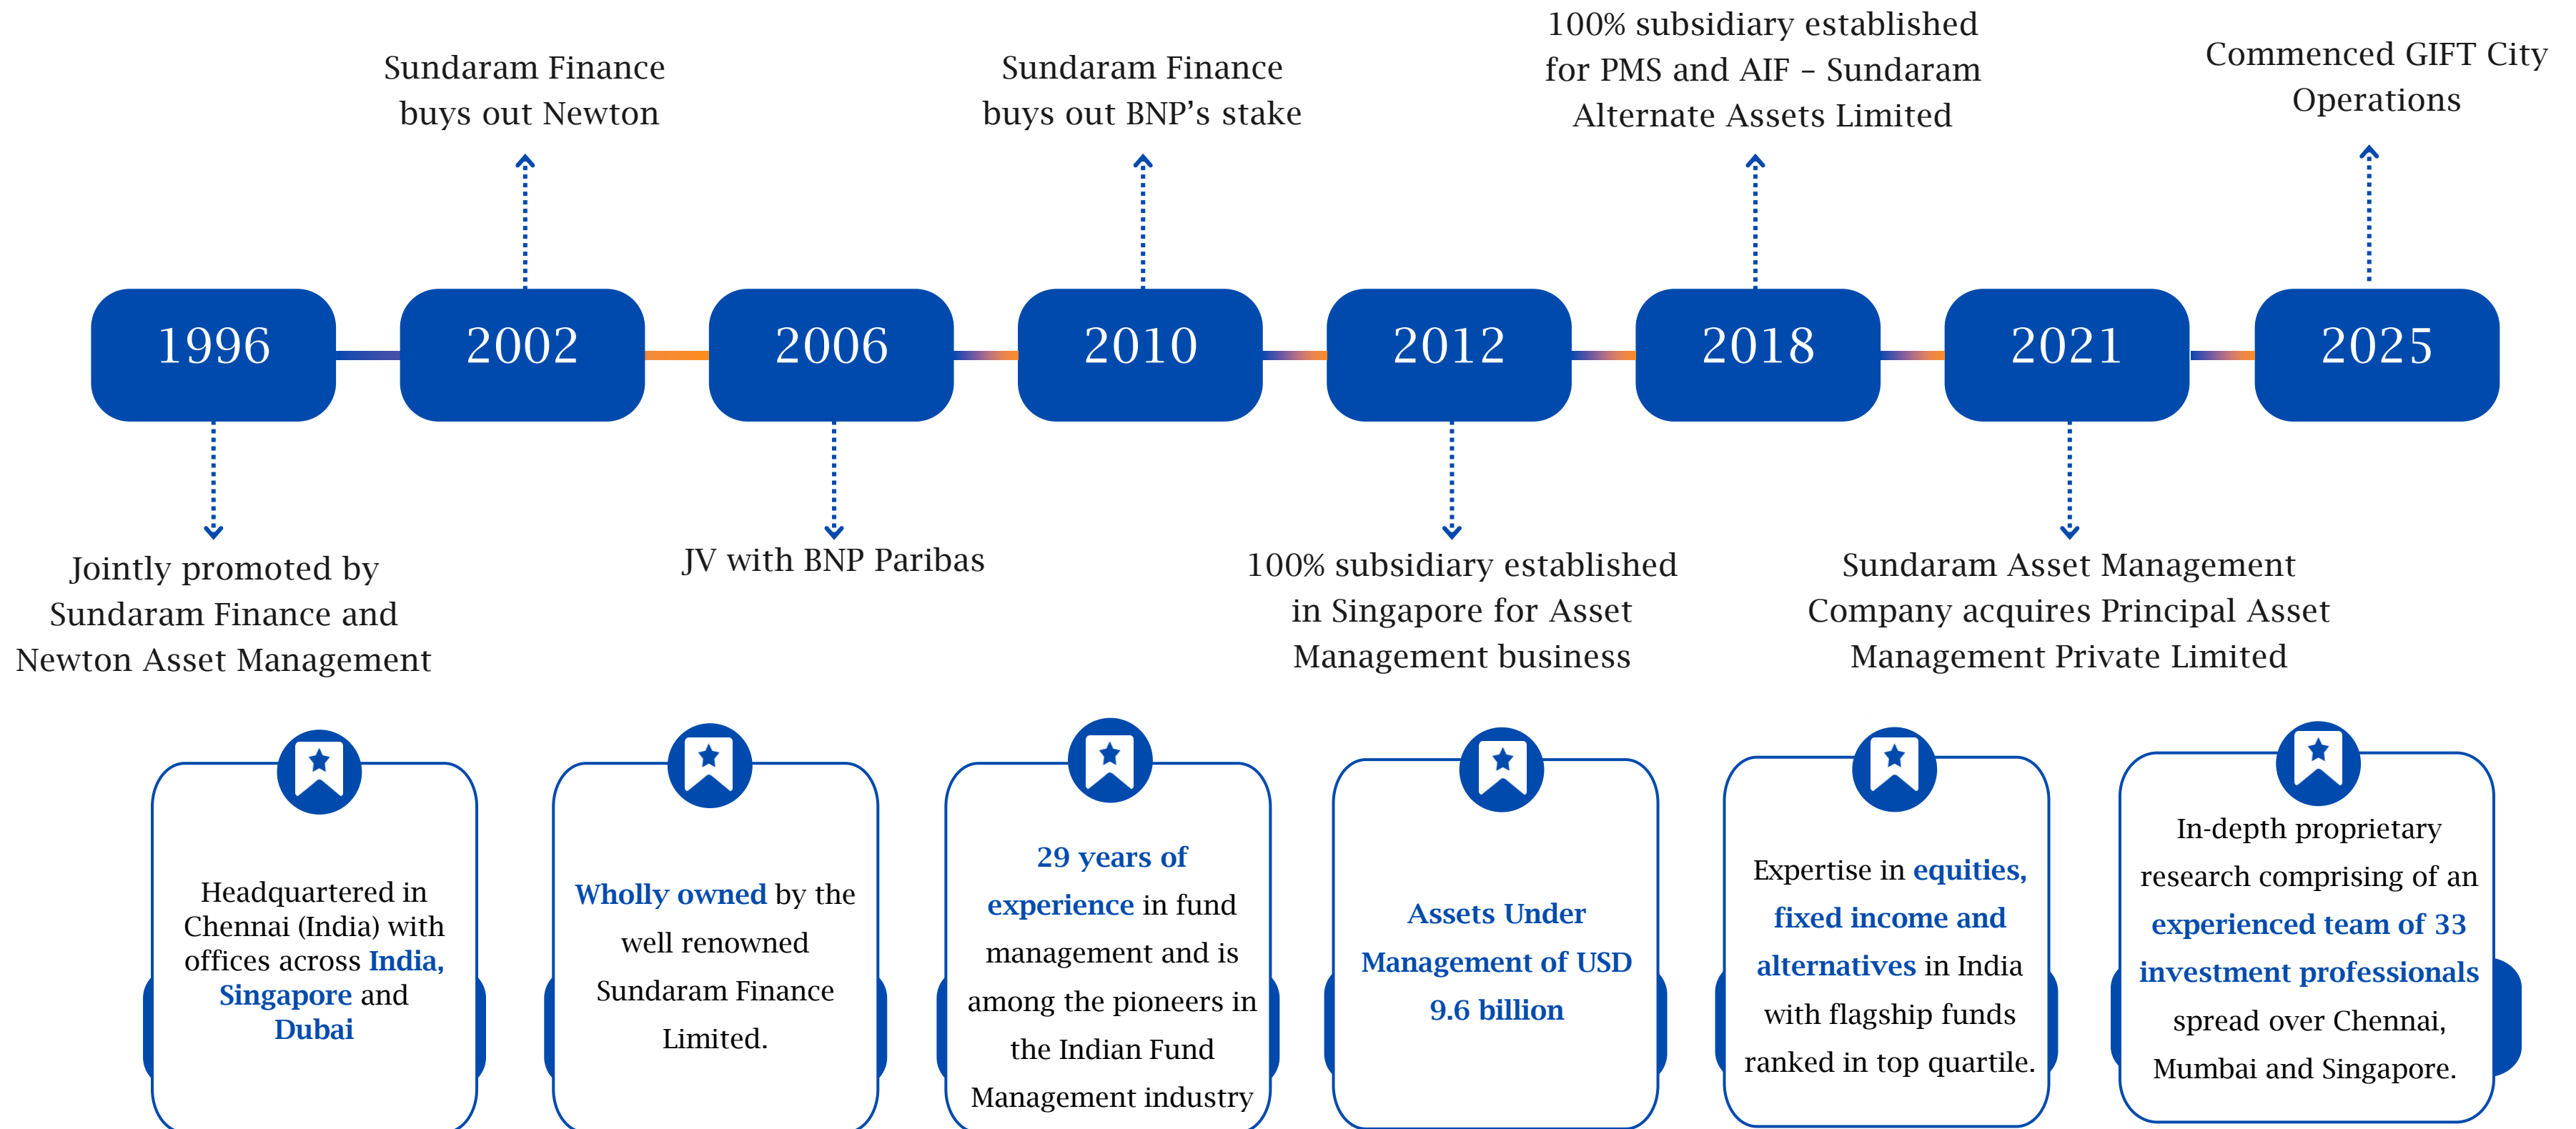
Sundaram Finance buys out Newton

Sundaram Finance buys out BNP's stake

100% subsidiary established for PMS and AIF – Sundaram Alternate Assets Limited

Commenced GIFT City Operations

1996

2002

2006

2010

2012

2018

2021

2025

Jointly promoted by Sundaram Finance and Newton Asset Management

JV with BNP Paribas

100% subsidiary established in Singapore for Asset Management business

Sundaram Asset Management Company acquires Principal Asset Management Private Limited

Headquartered in Chennai (India) with offices across India, Singapore and Dubai

Wholly owned by the well renowned Sundaram Finance Limited.

29 years of experience in fund management and is among the pioneers in the Indian Fund Management industry

Assets Under Management of USD 9.6 billion

Expertise in equities, fixed income and alternatives in India with flagship funds ranked in top quartile.

In-depth proprietary research comprising of an experienced team of 33 investment professionals spread over Chennai, Mumbai and Singapore.